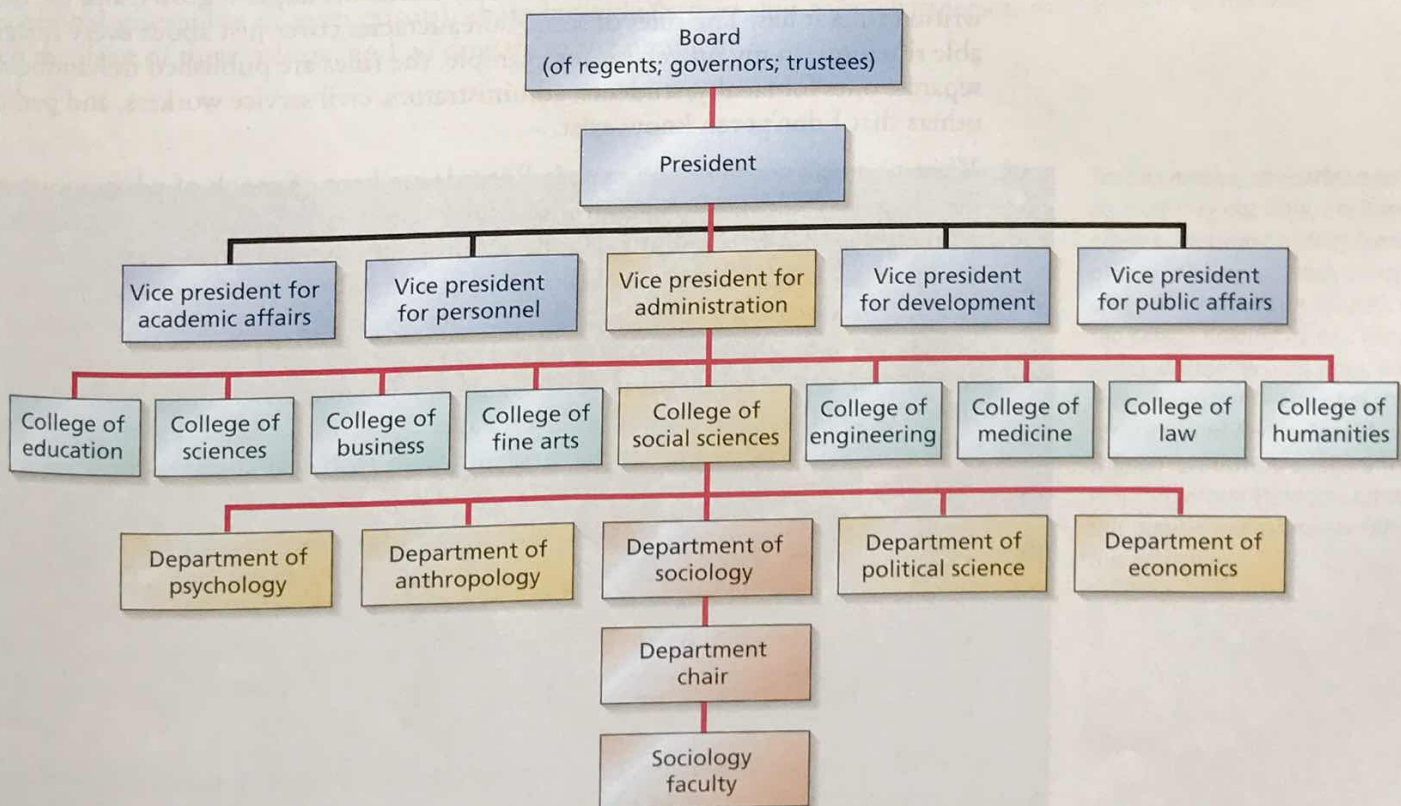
Board
(of regents; governors; trustees)

President

Vice president for academic affairs

Vice president for personnel

Vice president for administration

Vice president for development

Vice president for public affairs

College of education

College of sciences

College of business

College of fine arts

College of social sciences

College of engineering

College of medicine

College of law

College of humanities

Department of psychology

Department of anthropology

Department of sociology

Department of political science

Department of economics

Department chair

Sociology faculty